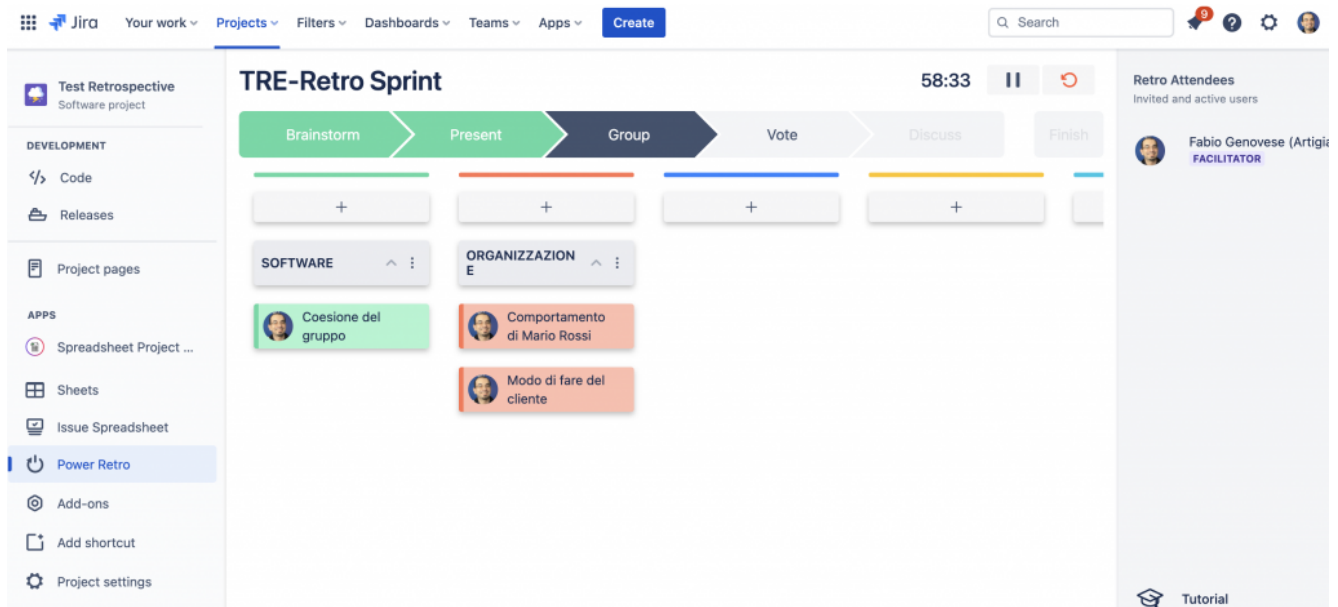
Jira Your work Projects Filters Dashboards Teams Apps Create

Search

9

Test Retrospective
Software project

DEVELOPMENT

Code

Releases

Project pages

APPS

Spreadsheet Project ...

Sheets

Issue Spreadsheet

Power Retro

Add-ons

Add shortcut

Project settings

TRE-Retro Sprint

58:33

Brainstorm Present Group Vote Discuss Finish

+ + + +

SOFTWARE

ORGANIZZAZIONE

Coesione del gruppo

Comportamento di Mario Rossi

Modo di fare del cliente

Retro Attendees
Invited and active users

Fabio Genovese (Artigia
FACILITATOR

Tutorial